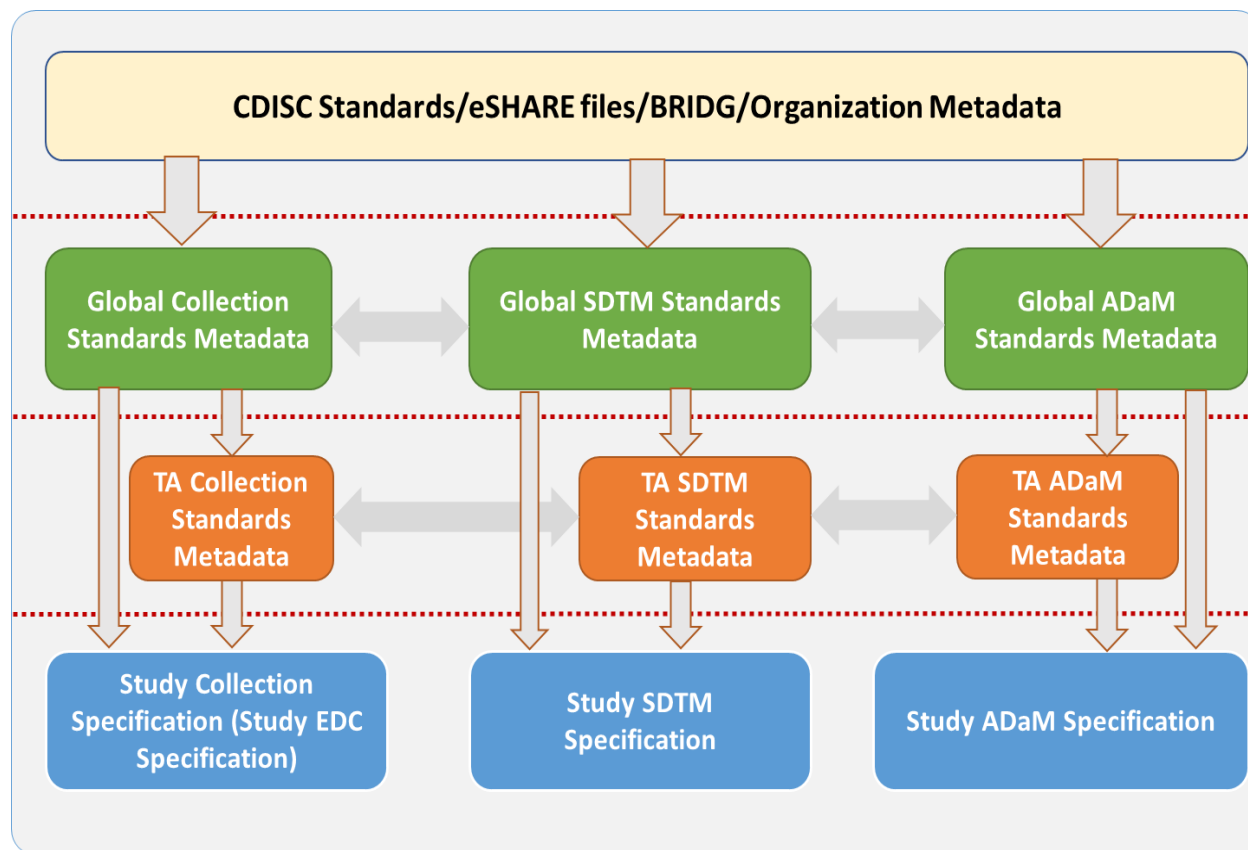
CDISC Standards/eSHARE files/BRIDG/Organization Metadata

Global Collection Standards Metadata

Global SDTM Standards Metadata

Global ADaM Standards Metadata

TA Collection Standards Metadata

TA SDTM Standards Metadata

TA ADaM Standards Metadata

Study Collection Specification (Study EDC Specification)

Study SDTM Specification

Study ADaM Specification